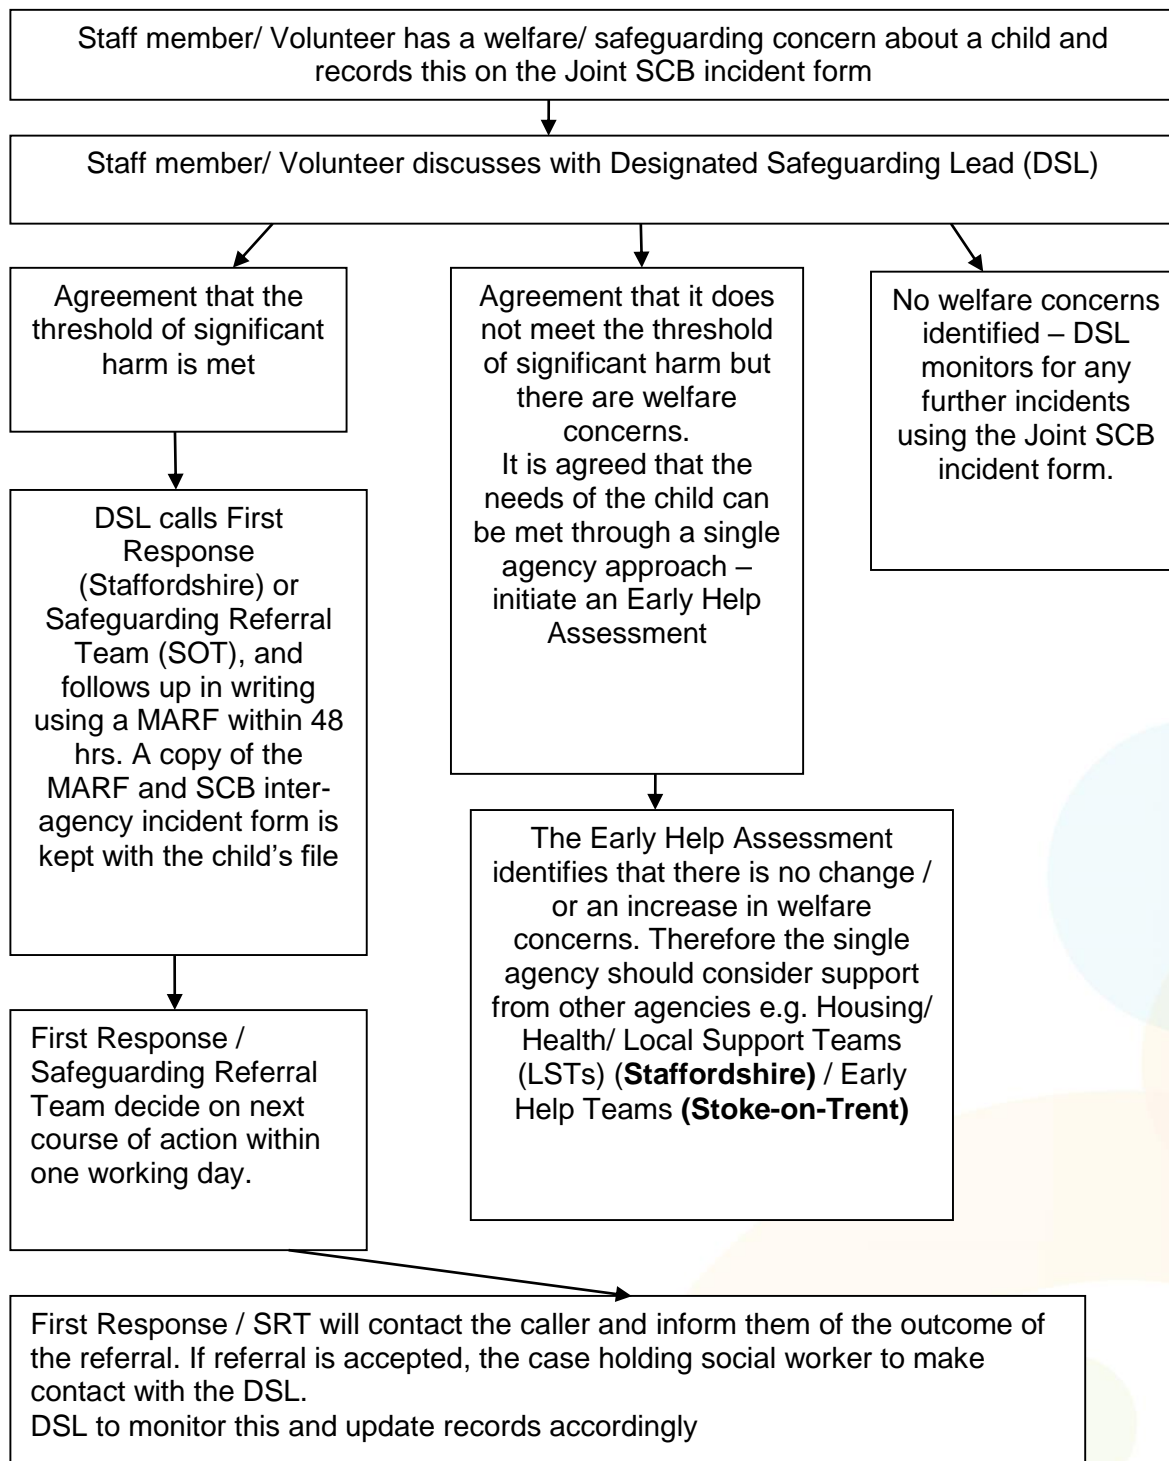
Staff member/ Volunteer has a welfare/ safeguarding concern about a child and records this on the Joint SCB incident form

Staff member/ Volunteer discusses with Designated Safeguarding Lead (DSL)

Agreement that the threshold of significant harm is met

Agreement that it does not meet the threshold of significant harm but there are welfare concerns.
It is agreed that the needs of the child can be met through a single agency approach – initiate an Early Help Assessment

No welfare concerns identified – DSL monitors for any further incidents using the Joint SCB incident form.

DSL calls First Response (Staffordshire) or Safeguarding Referral Team (SOT), and follows up in writing using a MARF within 48 hrs. A copy of the MARF and SCB inter-agency incident form is kept with the child's file

The Early Help Assessment identifies that there is no change / or an increase in welfare concerns. Therefore the single agency should consider support from other agencies e.g. Housing/ Health/ Local Support Teams (LSTs) (**Staffordshire)** / Early Help Teams **(Stoke-on-Trent)**

First Response / Safeguarding Referral Team decide on next course of action within one working day.

First Response / SRT will contact the caller and inform them of the outcome of the referral. If referral is accepted, the case holding social worker to make contact with the DSL.
DSL to monitor this and update records accordingly